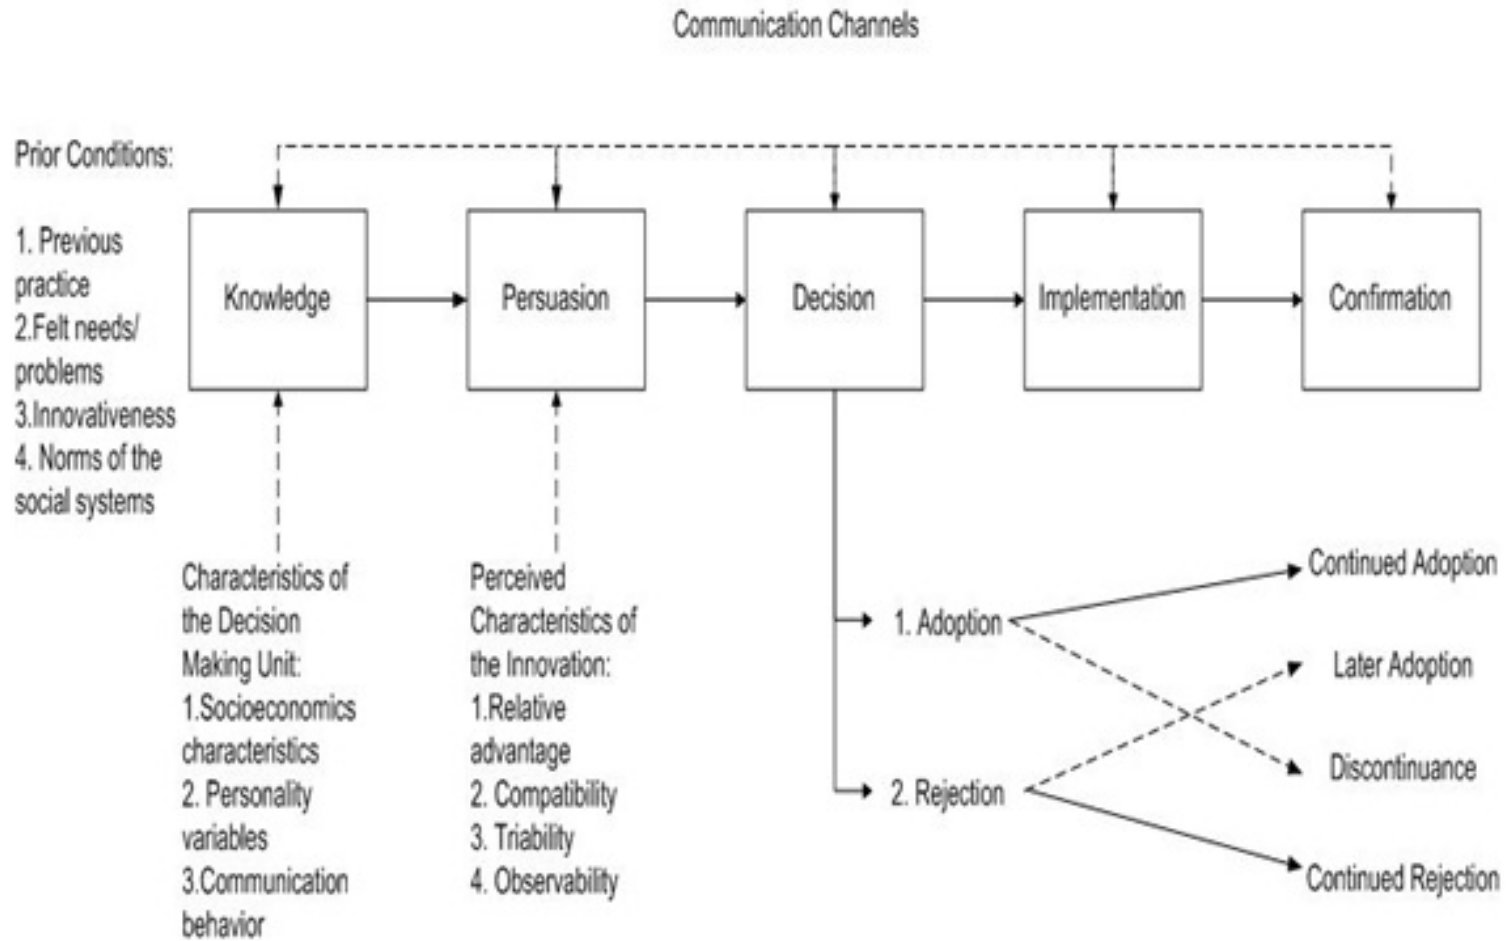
Communication Channels

Prior Conditions:

1. Previous practice
2.Felt needs/ problems
3.Innovativeness
4. Norms of the social systems

Knowledge

Persuasion

Decision

Implementation

Confirmation

Characteristics of the Decision Making Unit:
1.Socioeconomics characteristics
2. Personality variables
3.Communication behavior

Perceived Characteristics of the Innovation:
1.Relative advantage
2. Compatibility
3. Triability
4. Observability

1. Adoption

2. Rejection

Continued Adoption

Later Adoption

Discontinuance

Continued Rejection